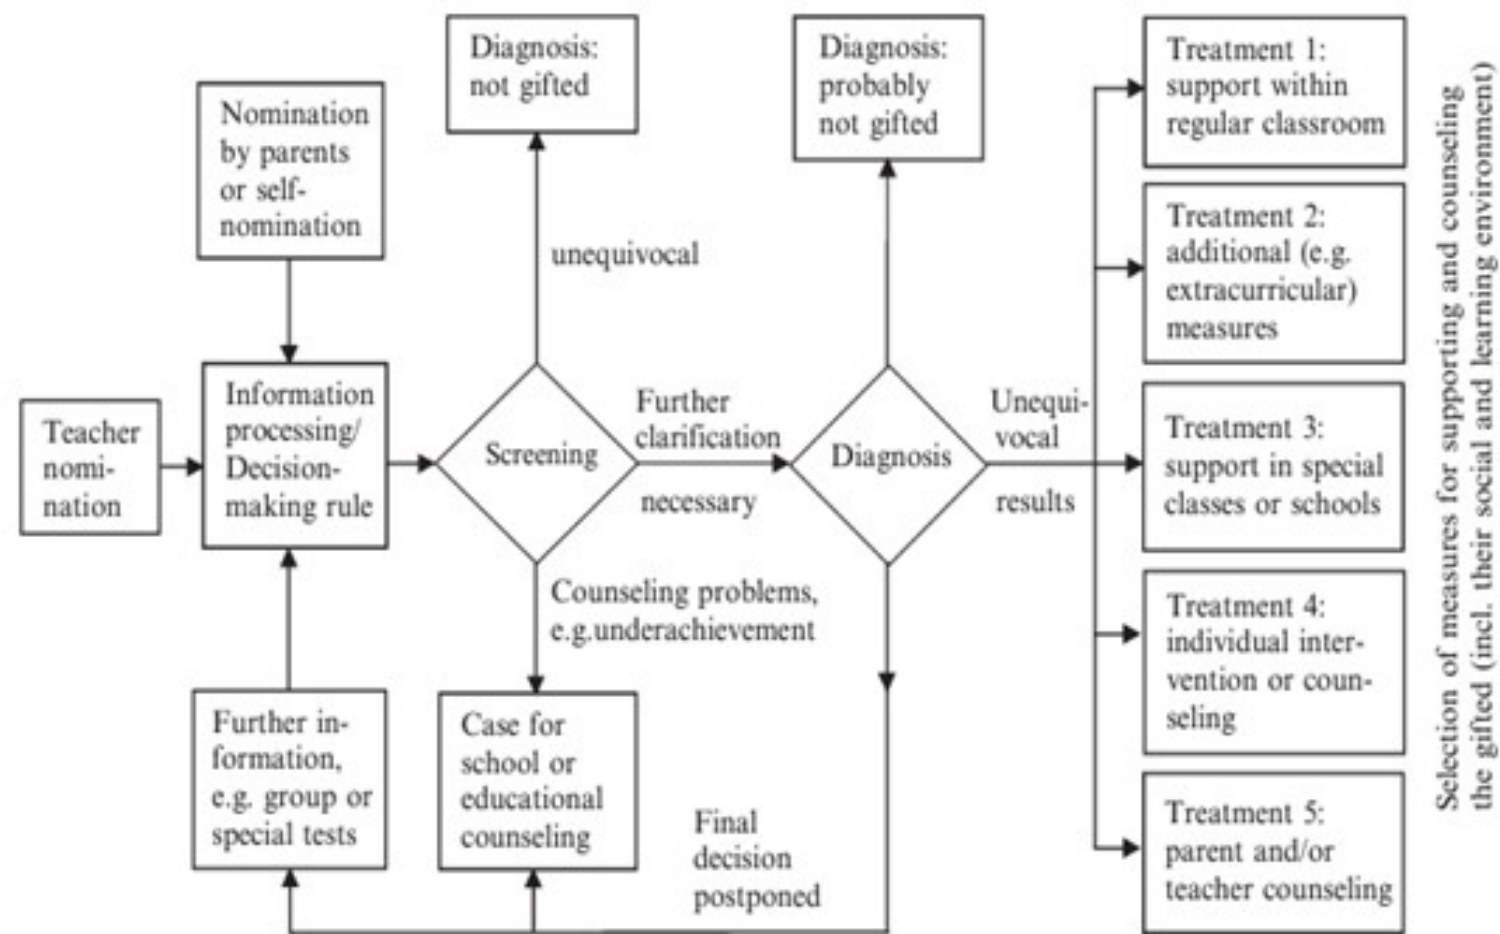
Teacher nomination

Nomination by parents or self-nomination

Information processing/ Decision-making rule

Further information, e.g. group or special tests

Screening

unequivocal

Diagnosis: not gifted

Further clarification necessary

Counseling problems, e.g.underachievement

Case for school or educational counseling

Diagnosis

Diagnosis: probably not gifted

Final decision postponed

Unequivocal results

Treatment 1: support within regular classroom

Treatment 2: additional (e.g. extracurricular) measures

Treatment 3: support in special classes or schools

Treatment 4: individual intervention or counseling

Treatment 5: parent and/or teacher counseling

Selection of measures for supporting and counseling the gifted (incl. their social and learning environment)